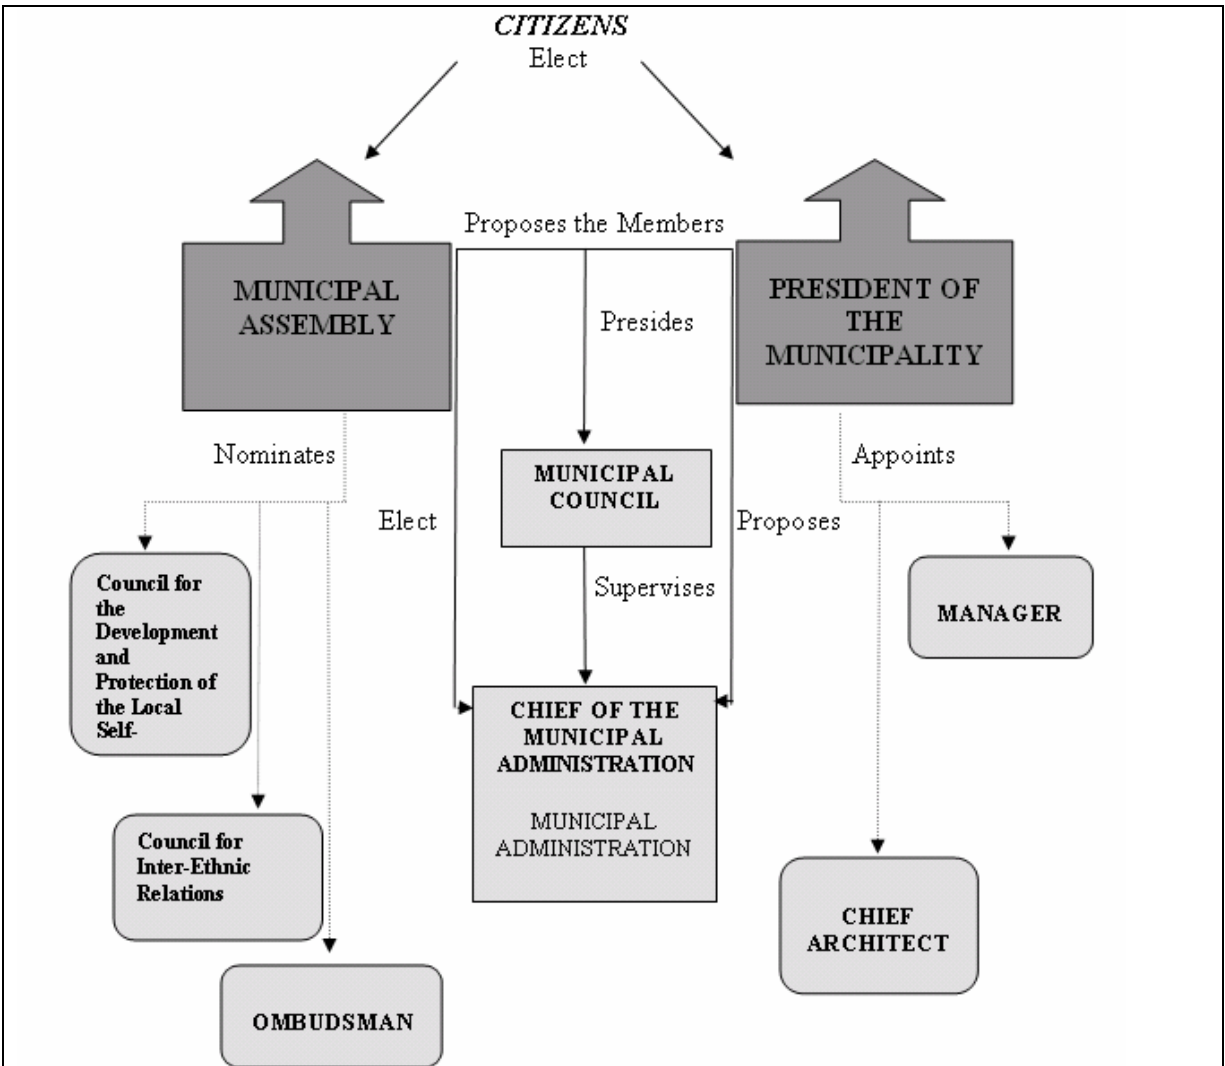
CITIZENS
Elect

Proposes the Members

MUNICIPAL ASSEMBLY

Presides

PRESIDENT OF THE MUNICIPALITY

Nominates

Appoints

MUNICIPAL COUNCIL

Elect

Proposes

Supervises

Council for the Development and Protection of the Local Self-

MANAGER

CHIEF OF THE MUNICIPAL ADMINISTRATION

MUNICIPAL ADMINISTRATION

Council for Inter-Ethnic Relations

CHIEF ARCHITECT

OMBUDSMAN